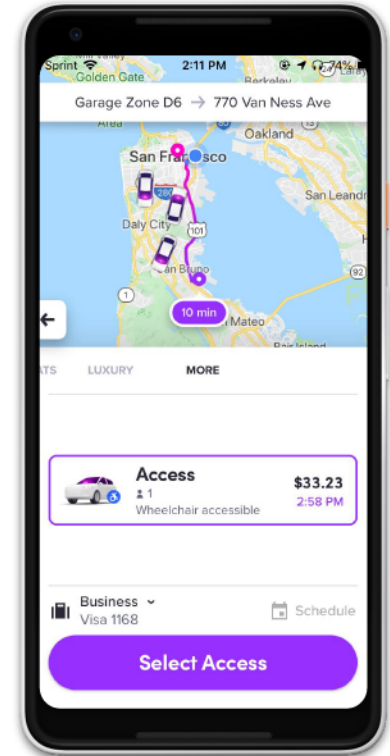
Sprint 2:11 PM 74%

Golden Gate Berkeley

Garage Zone D6 → 770 Van Ness Ave

Area Oakland

San Francisco

280

San Leandro

Daly City

101

92

San Bruno

1

10 min

San Mateo

ATS LUXURY MORE

Access
1
Wheelchair accessible
$33.23
2:58 PM

Business
Visa 1168

Schedule

Select Access